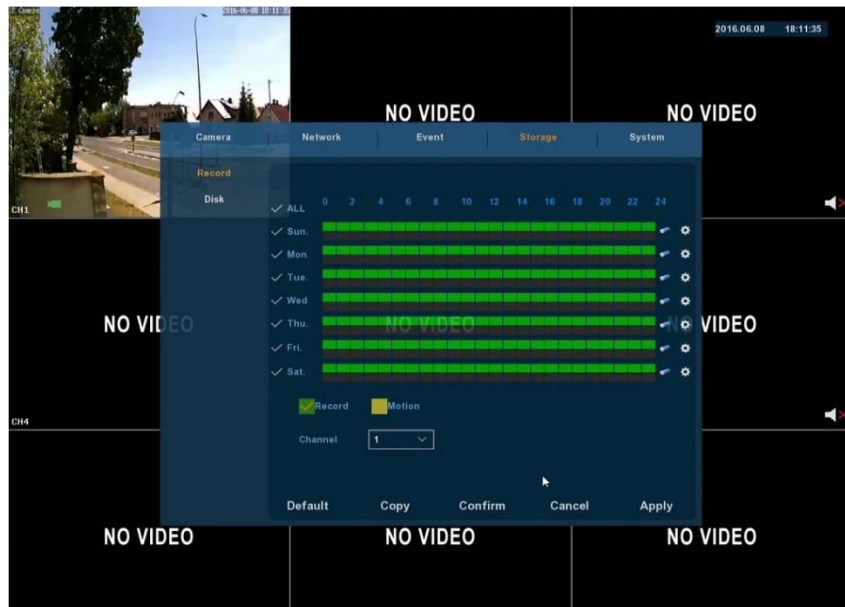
2016-06-08 18:11:35

CH1

NO VIDEO

NO VIDEO

2016.06.08 18:11:35

Camera
Network
Event
Storage
System

Record
Disk

ALL
0 2 4 6 8 10 12 14 16 18 20 22 24
Sun.
Mon.
Tue.
Wed
Thu.
Fri.
Sat.

Record
Motion

Channel 1

Default
Copy
Confirm
Cancel
Apply

NO VIDEO

NO VIDEO

NO VIDEO

CH4

NO VIDEO

NO VIDEO

NO VIDEO